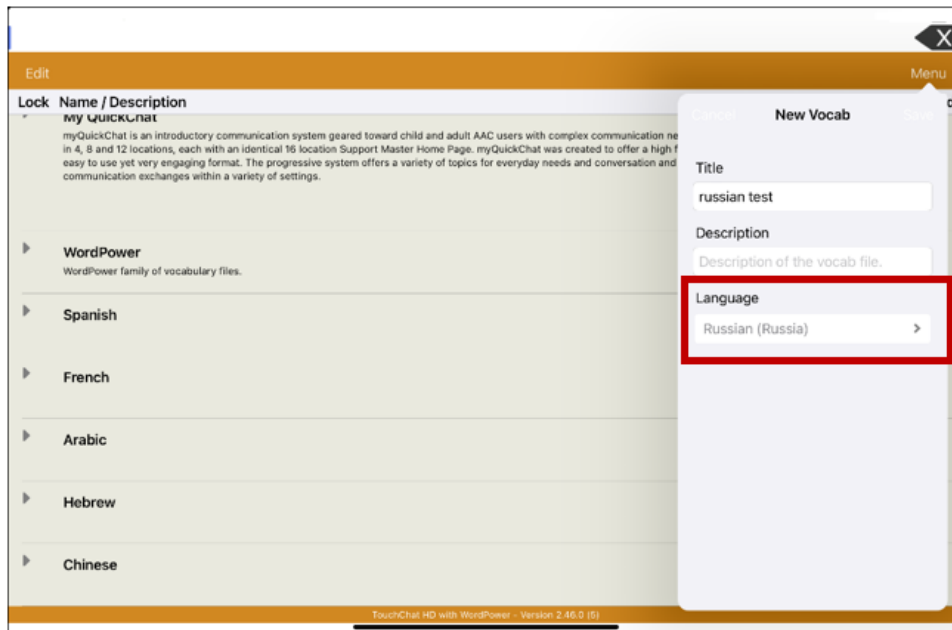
Edit

Menu

Lock Name / Description

My QuickChat

myQuickChat is an introductory communication system geared toward child and adult AAC users with complex communication ne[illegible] in 4, 8 and 12 locations, each with an identical 16 location Support Master Home Page. myQuickChat was created to offer a high f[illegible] easy to use yet very engaging format. The progressive system offers a variety of topics for everyday needs and conversation and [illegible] communication exchanges within a variety of settings.

WordPower

WordPower family of vocabulary files.

Spanish

French

Arabic

Hebrew

Chinese

TouchChat HD with WordPower - Version 2.46.0 (5)

Cancel

New Vocab

Save

Title

russian test

Description

Description of the vocab file.

Language

Russian (Russia)